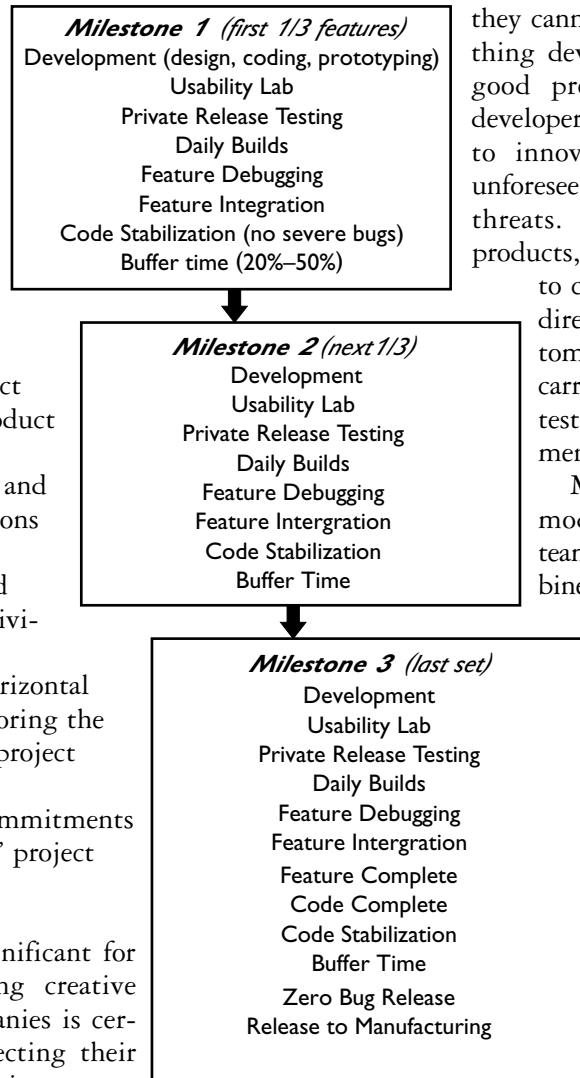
Milestone 1 (first 1/3 features)
Development (design, coding, prototyping)
Usability Lab
Private Release Testing
Daily Builds
Feature Debugging
Feature Integration
Code Stabilization (no severe bugs)
Buffer time (20%–50%)

Milestone 2 (next 1/3)
Development
Usability Lab
Private Release Testing
Daily Builds
Feature Debugging
Feature Intergration
Code Stabilization
Buffer Time

Milestone 3 (last set)
Development
Usability Lab
Private Release Testing
Daily Builds
Feature Debugging
Feature Intergration
Feature Complete
Code Complete
Code Stabilization
Buffer Time
Zero Bug Release
Release to Manufacturing

ct
oduct

and
ons

d
ivi-

rizontal
oring the
project

mmitments
' project

nificant for
ng creative
anies is cer-
ecting their

they cann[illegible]
thing dev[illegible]
good pro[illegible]
developer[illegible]
to innov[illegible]
unforesee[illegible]
threats.
products,
to c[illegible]
dire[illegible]
tom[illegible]
carr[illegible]
test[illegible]
men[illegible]
M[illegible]
mod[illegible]
tean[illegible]
bine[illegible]